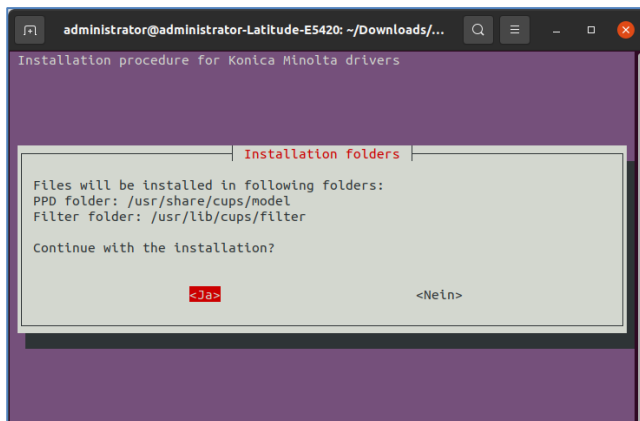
administrator@administrator-Latitude-E5420: ~/Downloads/...

Installation procedure for Konica Minolta drivers

Installation folders

Files will be installed in following folders:
PPD folder: /usr/share/cups/model
Filter folder: /usr/lib/cups/filter

Continue with the installation?

<Ja>

<Nein>